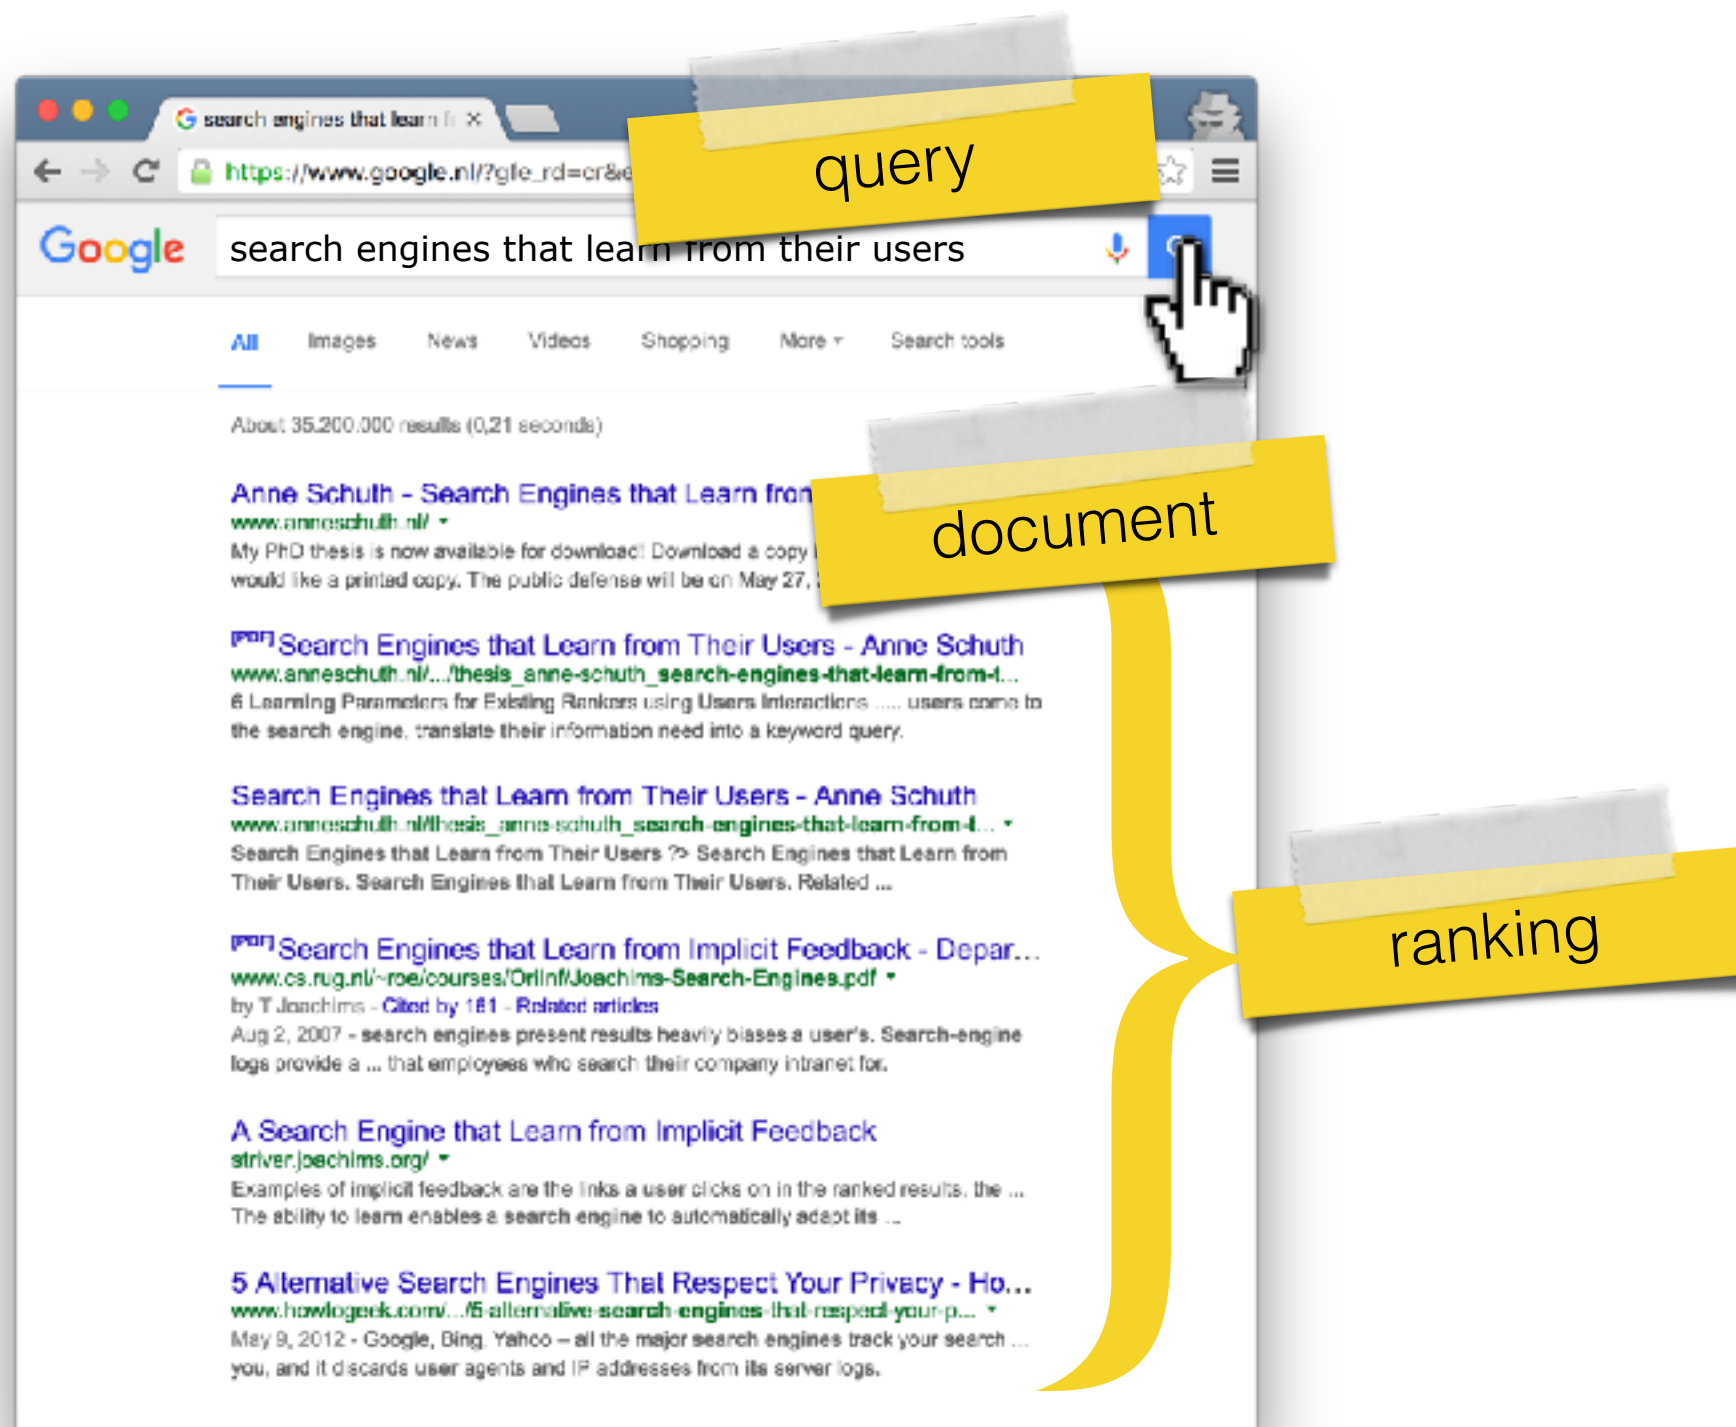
search engines that learn f ×

https://www.google.nl/?gfe_rd=cr&e

query

Google

search engines that learn from their users

All Images News Videos Shopping More Search tools

About 35.200.000 results (0,21 seconds)

Anne Schuth - Search Engines that Learn from

document

www.anneschuth.nl/

My PhD thesis is now available for download! Download a copy would like a printed copy. The public defense will be on May 27,

[PDF] Search Engines that Learn from Their Users - Anne Schuth

www.anneschuth.nl/.../thesis_anne-schuth_search-engines-that-learn-from-t...

6 Learning Parameters for Existing Rankers using Users Interactions ..... users come to the search engine, translate their information need into a keyword query.

Search Engines that Learn from Their Users - Anne Schuth

www.anneschuth.nl/thesis_anne-schuth_search-engines-that-learn-from-t...

Search Engines that Learn from Their Users ?> Search Engines that Learn from Their Users. Search Engines that Learn from Their Users. Related ...

[PDF] Search Engines that Learn from Implicit Feedback - Depar...

www.cs.rug.nl/~roe/courses/OrlInf/Joachims-Search-Engines.pdf

by T Joachims - Cited by 161 - Related articles

Aug 2, 2007 - search engines present results heavily biases a user's. Search-engine logs provide a ... that employees who search their company intranet for.

ranking

A Search Engine that Learn from Implicit Feedback

striver.joachims.org/

Examples of implicit feedback are the links a user clicks on in the ranked results, the ... The ability to learn enables a search engine to automatically adapt its ...

5 Alternative Search Engines That Respect Your Privacy - Ho...

www.howtogeek.com/.../5-alternative-search-engines-that-respect-your-p...

May 9, 2012 - Google, Bing, Yahoo – all the major search engines track your search ... you, and it discards user agents and IP addresses from its server logs.